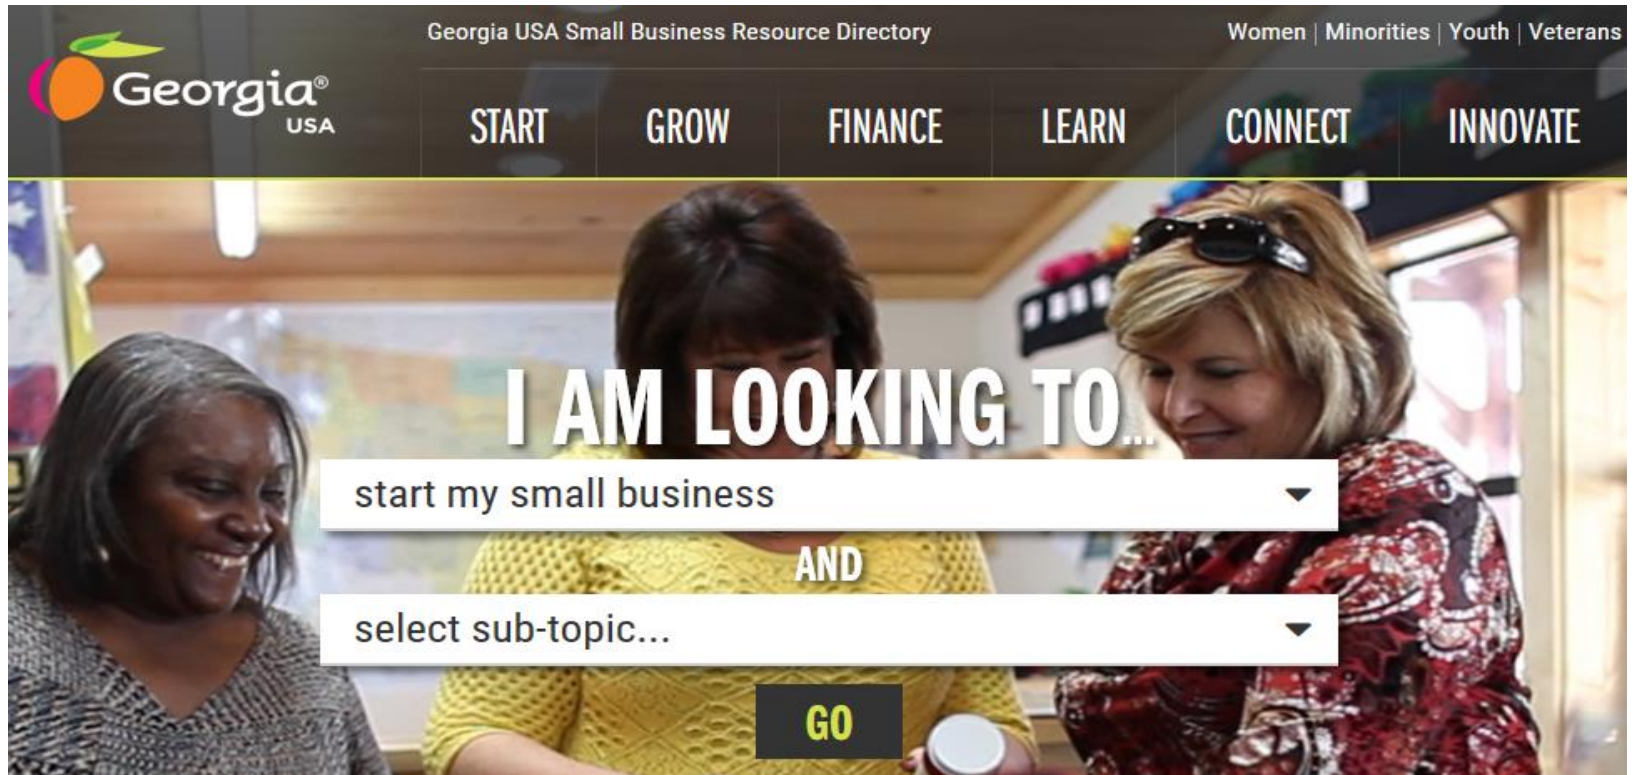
Georgia® USA

Georgia USA Small Business Resource Directory

Women | Minorities | Youth | Veterans

START GROW FINANCE LEARN CONNECT INNOVATE

I AM LOOKING TO...

start my small business

AND

select sub-topic...

GO